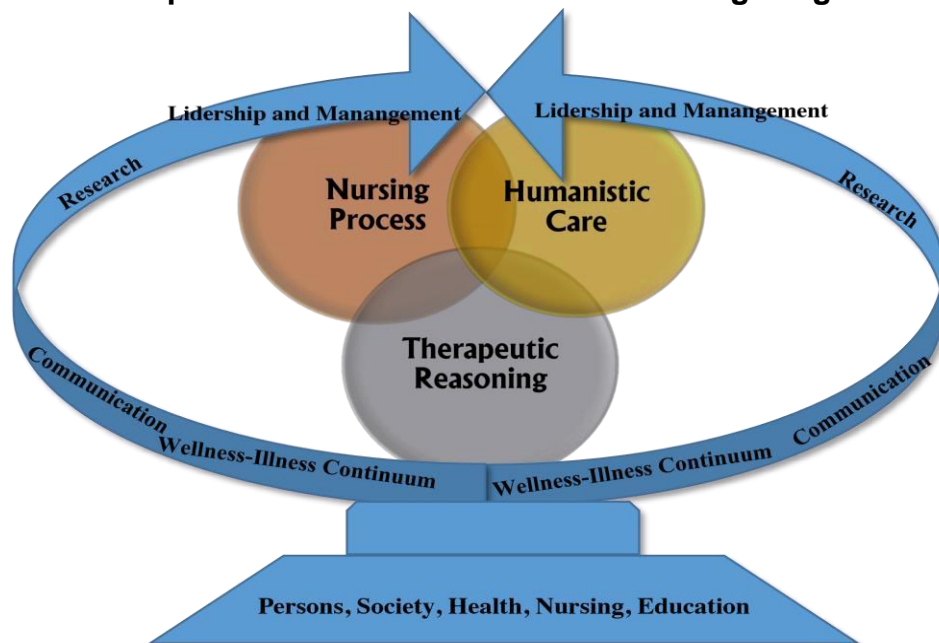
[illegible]

Lidership and Manangement

Lidership and Manangement

Research

Research

Nursing Process

Humanistic Care

Therapeutic Reasoning

Communication

Communication

Wellness-Illness Continuum

Wellness-Illness Continuum

Persons, Society, Health, Nursing, Education